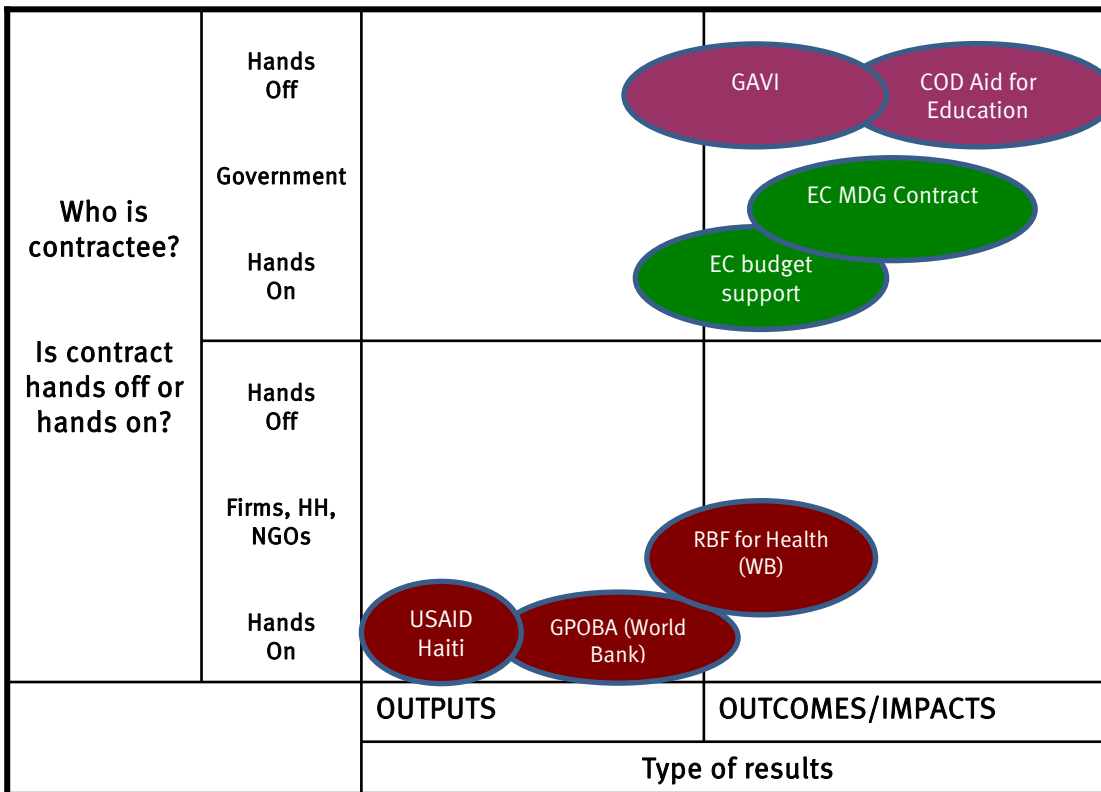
Who is contractee?

Is contract hands off or hands on?

Hands Off

Government

Hands On

Hands Off

Firms, HH, NGOs

Hands On

GAVI

COD Aid for Education

EC MDG Contract

EC budget support

RBF for Health (WB)

USAID Haiti

GPOBA (World Bank)

OUTPUTS

OUTCOMES/IMPACTS

Type of results